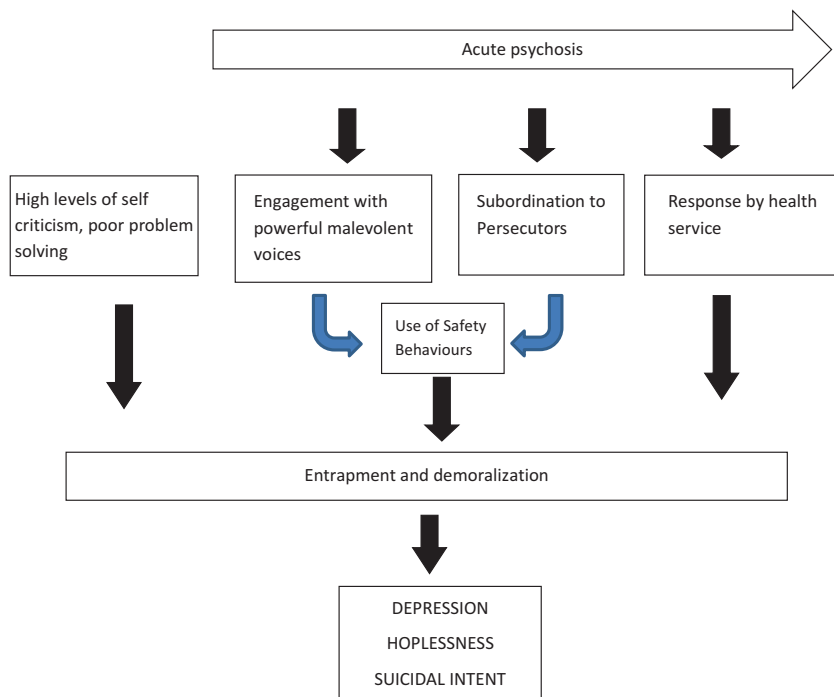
Acute psychosis

High levels of self criticism, poor problem solving

Engagement with powerful malevolent voices

Subordination to Persecutors

Response by health service

Use of Safety Behaviours

Entrapment and demoralization

DEPRESSION

HOPLESSNESS

SUICIDAL INTENT